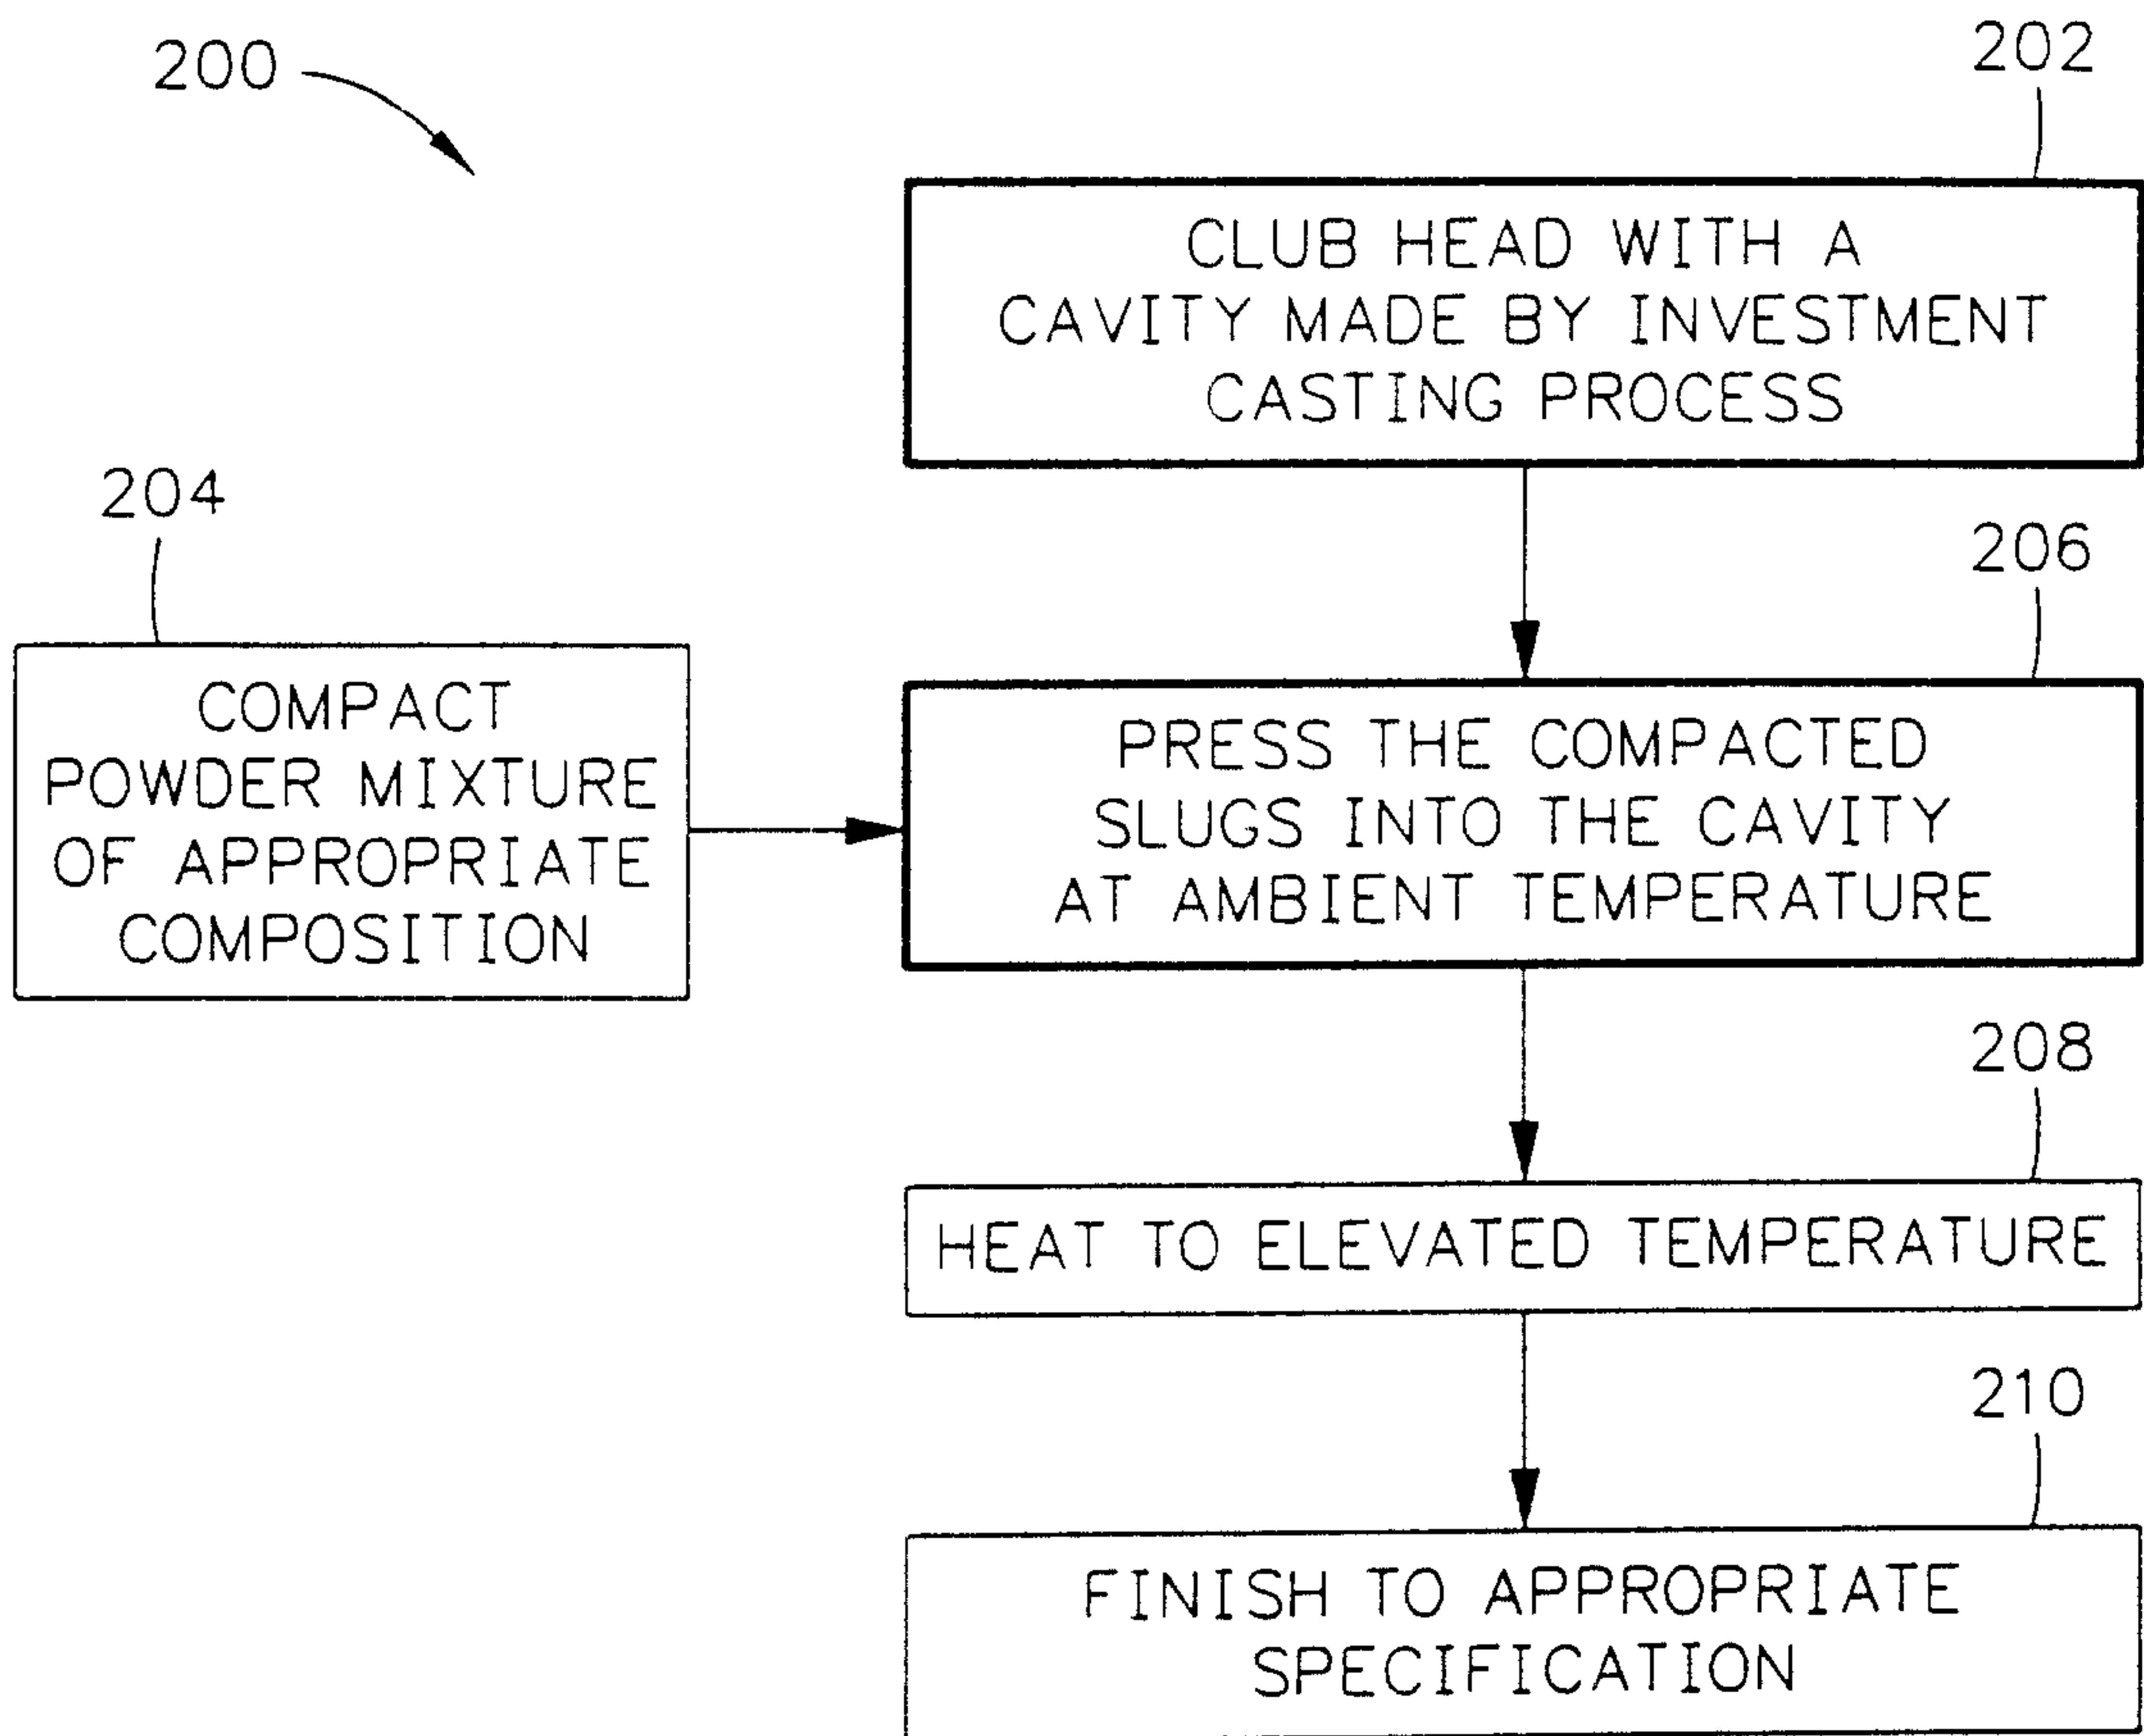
200

202

CLUB HEAD WITH A CAVITY MADE BY INVESTMENT CASTING PROCESS

204

COMPACT POWDER MIXTURE OF APPROPRIATE COMPOSITION

206

PRESS THE COMPACTED SLUGS INTO THE CAVITY AT AMBIENT TEMPERATURE

208

HEAT TO ELEVATED TEMPERATURE

210

FINISH TO APPROPRIATE SPECIFICATION